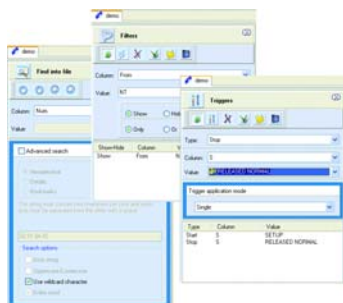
demo

Find into file

Column: Num

Value:

Advanced search

Search options

Use wildcard character

demo

Filters

Column: From

Value: NT

Show

Only

Show/Hide Column Value

Show From NT

demo

Triggers

Type: Stop

Column: 5

Value: RELEASED NORMAL

Trigger application mode

Single

| Type | Column | Value |
|---|---|---|
| Start | 5 | SETUP |
| Stop | 5 | RELEASED NORMAL |